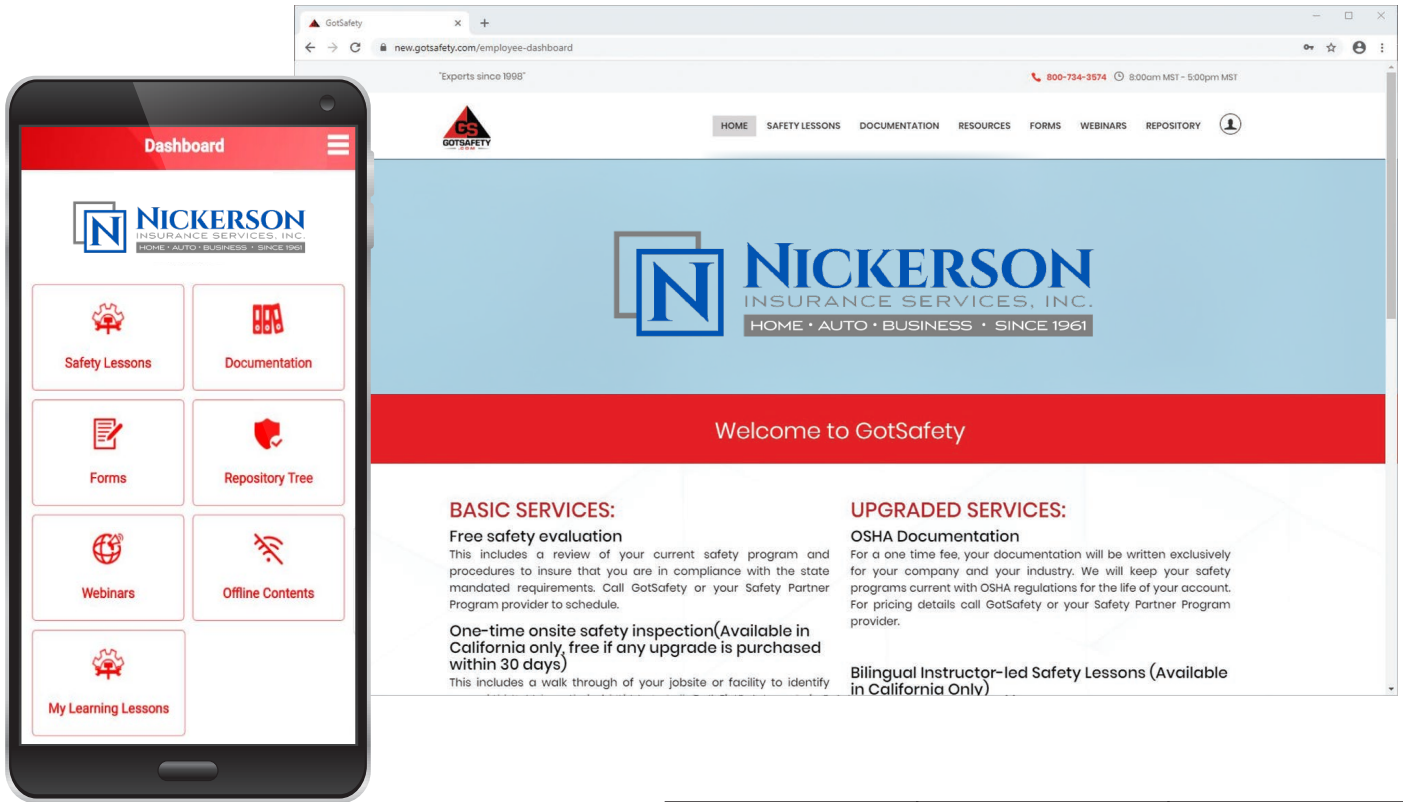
Dashboard

NICKERSON
INSURANCE SERVICES, INC.
HOME • AUTO • BUSINESS • SINCE 1961

Safety Lessons

Documentation

Forms

Repository Tree

Webinars

Offline Contents

My Learning Lessons

GotSafety

new.gotsafety.com/employee-dashboard

"Experts since 1998"

800-734-3574 8:00am MST - 5:00pm MST

GS GOTSAFETY

HOME SAFETY LESSONS DOCUMENTATION RESOURCES FORMS WEBINARS REPOSITORY

NICKERSON
INSURANCE SERVICES, INC.
HOME • AUTO • BUSINESS • SINCE 1961

Welcome to GotSafety

BASIC SERVICES:

Free safety evaluation

This includes a review of your current safety program and procedures to insure that you are in compliance with the state mandated requirements. Call GotSafety or your Safety Partner Program provider to schedule.

One-time onsite safety inspection(Available in California only, free if any upgrade is purchased within 30 days)

This includes a walk through of your jobsite or facility to identify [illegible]

UPGRADED SERVICES:

OSHA Documentation

For a one time fee, your documentation will be written exclusively for your company and your industry. We will keep your safety programs current with OSHA regulations for the life of your account. For pricing details call GotSafety or your Safety Partner Program provider.

Bilingual Instructor-led Safety Lessons (Available in California Only)